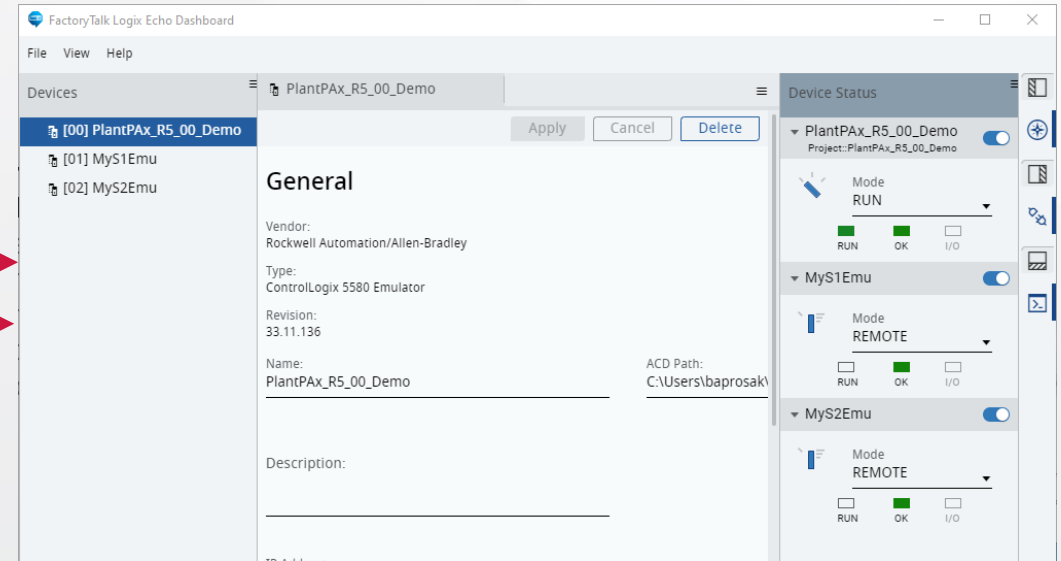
FactoryTalk Logix Echo Dashboard

File View Help

Devices

[00] PlantPAx_R5_00_Demo
[01] MyS1Emu
[02] MyS2Emu

PlantPAx_R5_00_Demo

Apply Cancel Delete

General

Vendor:
Rockwell Automation/Allen-Bradley

Type:
ControlLogix 5580 Emulator

Revision:
33.11.136

Name:
PlantPAx_R5_00_Demo

ACD Path:
C:\Users\baprosak\

Description:

Device Status

PlantPAx_R5_00_Demo
Project::PlantPAx_R5_00_Demo

Mode
RUN

RUN OK I/O

MyS1Emu

Mode
REMOTE

RUN OK I/O

MyS2Emu

Mode
REMOTE

RUN OK I/O